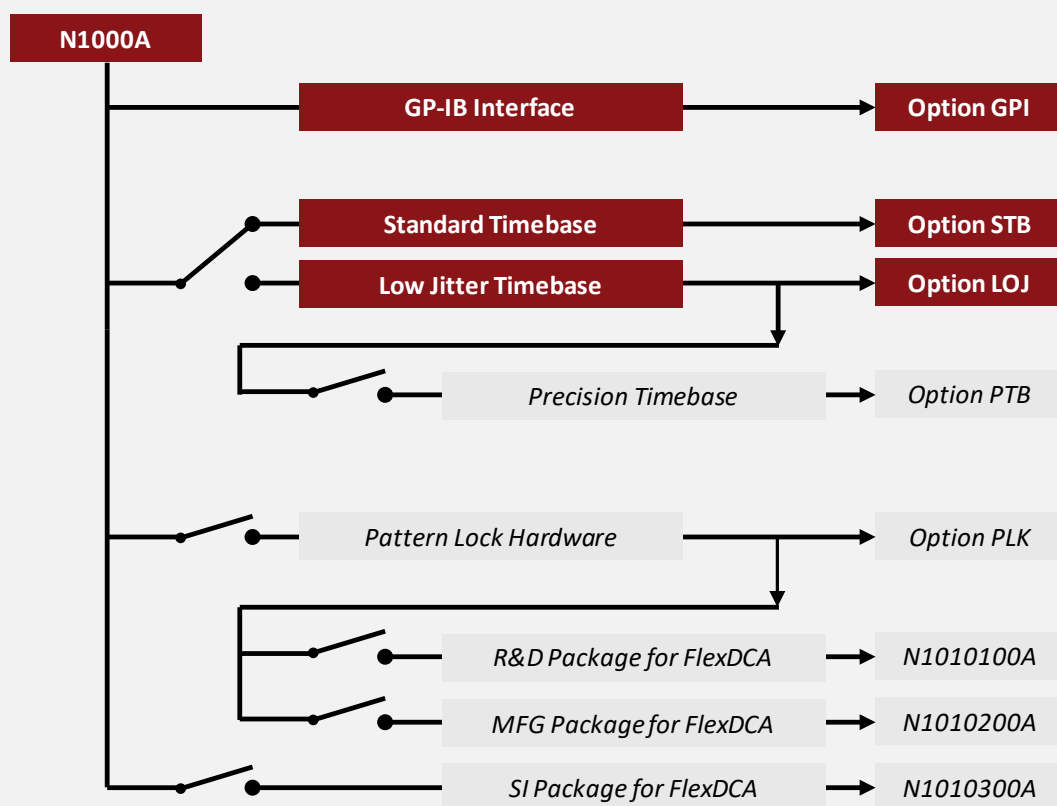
N1000A

GP-IB Interface

Option GPI

Standard Timebase

Option STB

Low Jitter Timebase

Option LOJ

Precision Timebase

Option PTB

Pattern Lock Hardware

Option PLK

R&D Package for FlexDCA

N1010100A

MFG Package for FlexDCA

N1010200A

SI Package for FlexDCA

N1010300A